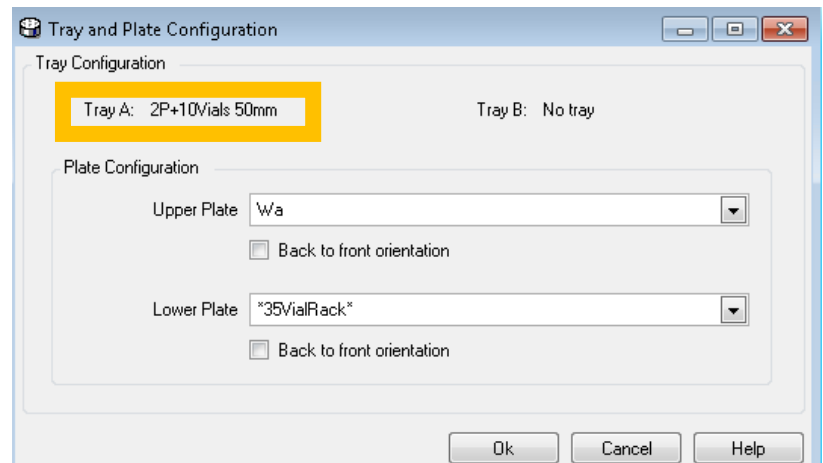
Tray and Plate Configuration

Tray Configuration

Tray A: 2P+10Vials 50mm

Tray B: No tray

Plate Configuration

Upper Plate Wa

Back to front orientation

Lower Plate *35VialRack*

Back to front orientation

Ok Cancel Help